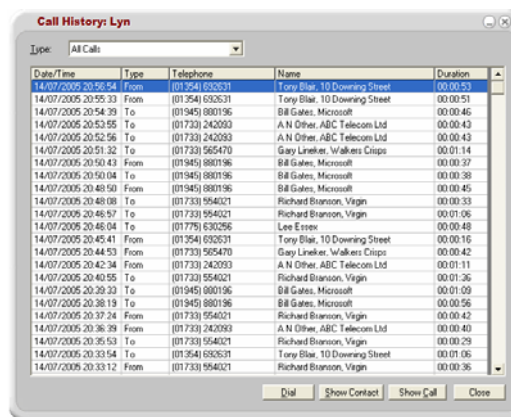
Call History: Lyn

Type: All Calls

| Date/Time | Type | Telephone | Name | Duration |
|---|---|---|---|---|
| 14/07/2005 20:56:54 | From | (01354) 692631 | Tony Blair, 10 Downing Street | 00:00:53 |
| 14/07/2005 20:55:33 | From | (01354) 692631 | Tony Blair, 10 Downing Street | 00:00:51 |
| 14/07/2005 20:54:39 | To | (01945) 880196 | Bill Gates, Microsoft | 00:00:46 |
| 14/07/2005 20:53:55 | To | (01733) 242093 | A N Other, ABC Telecom Ltd | 00:00:43 |
| 14/07/2005 20:52:56 | To | (01733) 242093 | A N Other, ABC Telecom Ltd | 00:00:43 |
| 14/07/2005 20:51:32 | To | (01733) 565470 | Gary Lineker, Walkers Crisps | 00:01:14 |
| 14/07/2005 20:50:43 | From | (01945) 880196 | Bill Gates, Microsoft | 00:00:37 |
| 14/07/2005 20:50:04 | To | (01945) 880196 | Bill Gates, Microsoft | 00:00:38 |
| 14/07/2005 20:48:50 | From | (01945) 880196 | Bill Gates, Microsoft | 00:00:45 |
| 14/07/2005 20:48:08 | To | (01733) 554021 | Richard Branson, Virgin | 00:00:33 |
| 14/07/2005 20:46:57 | To | (01733) 554021 | Richard Branson, Virgin | 00:01:06 |
| 14/07/2005 20:46:04 | To | (01775) 630256 | Lee Essex | 00:00:48 |
| 14/07/2005 20:45:41 | From | (01354) 692631 | Tony Blair, 10 Downing Street | 00:00:16 |
| 14/07/2005 20:44:53 | From | (01733) 565470 | Gary Lineker, Walkers Crisps | 00:00:42 |
| 14/07/2005 20:42:34 | From | (01733) 242093 | A N Other, ABC Telecom Ltd | 00:01:11 |
| 14/07/2005 20:40:55 | To | (01733) 554021 | Richard Branson, Virgin | 00:01:36 |
| 14/07/2005 20:39:33 | To | (01945) 880196 | Bill Gates, Microsoft | 00:01:09 |
| 14/07/2005 20:38:19 | To | (01945) 880196 | Bill Gates, Microsoft | 00:00:56 |
| 14/07/2005 20:37:24 | From | (01733) 554021 | Richard Branson, Virgin | 00:00:42 |
| 14/07/2005 20:36:39 | From | (01733) 242093 | A N Other, ABC Telecom Ltd | 00:00:40 |
| 14/07/2005 20:35:53 | To | (01733) 554021 | Richard Branson, Virgin | 00:00:29 |
| 14/07/2005 20:33:54 | To | (01354) 692631 | Tony Blair, 10 Downing Street | 00:01:06 |
| 14/07/2005 20:33:12 | From | (01733) 554021 | Richard Branson, Virgin | 00:00:36 |

Dial | Show Contact | Show Call | Close